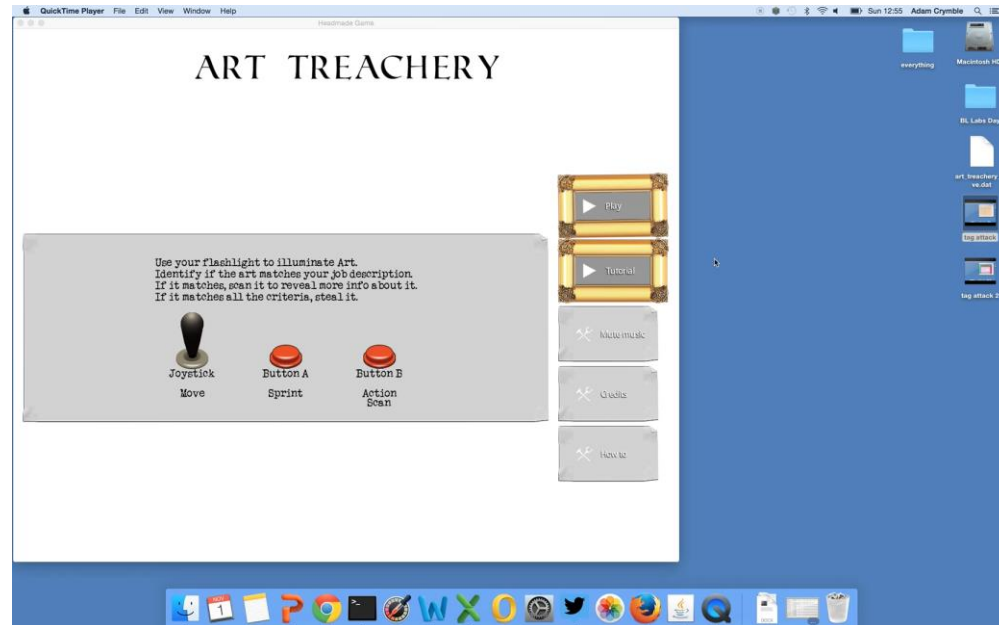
QuickTime Player File Edit View Window Help

Sun 12:55 Adam Crymble

Headmade Game

ART TREACHERY

Use your flashlight to illuminate Art.
Identify if the art matches your job description.
If it matches, scan it to reveal more info about it.
If it matches all the criteria, steal it.

Joystick
Move

Button A
Sprint

Button B
Action
Scan

Play

Tutorial

Mute music

Credits

How to

everything

Macintosh HD

BL Labs Day

art_treachery
ve.dat

tag attack

tag attack 2